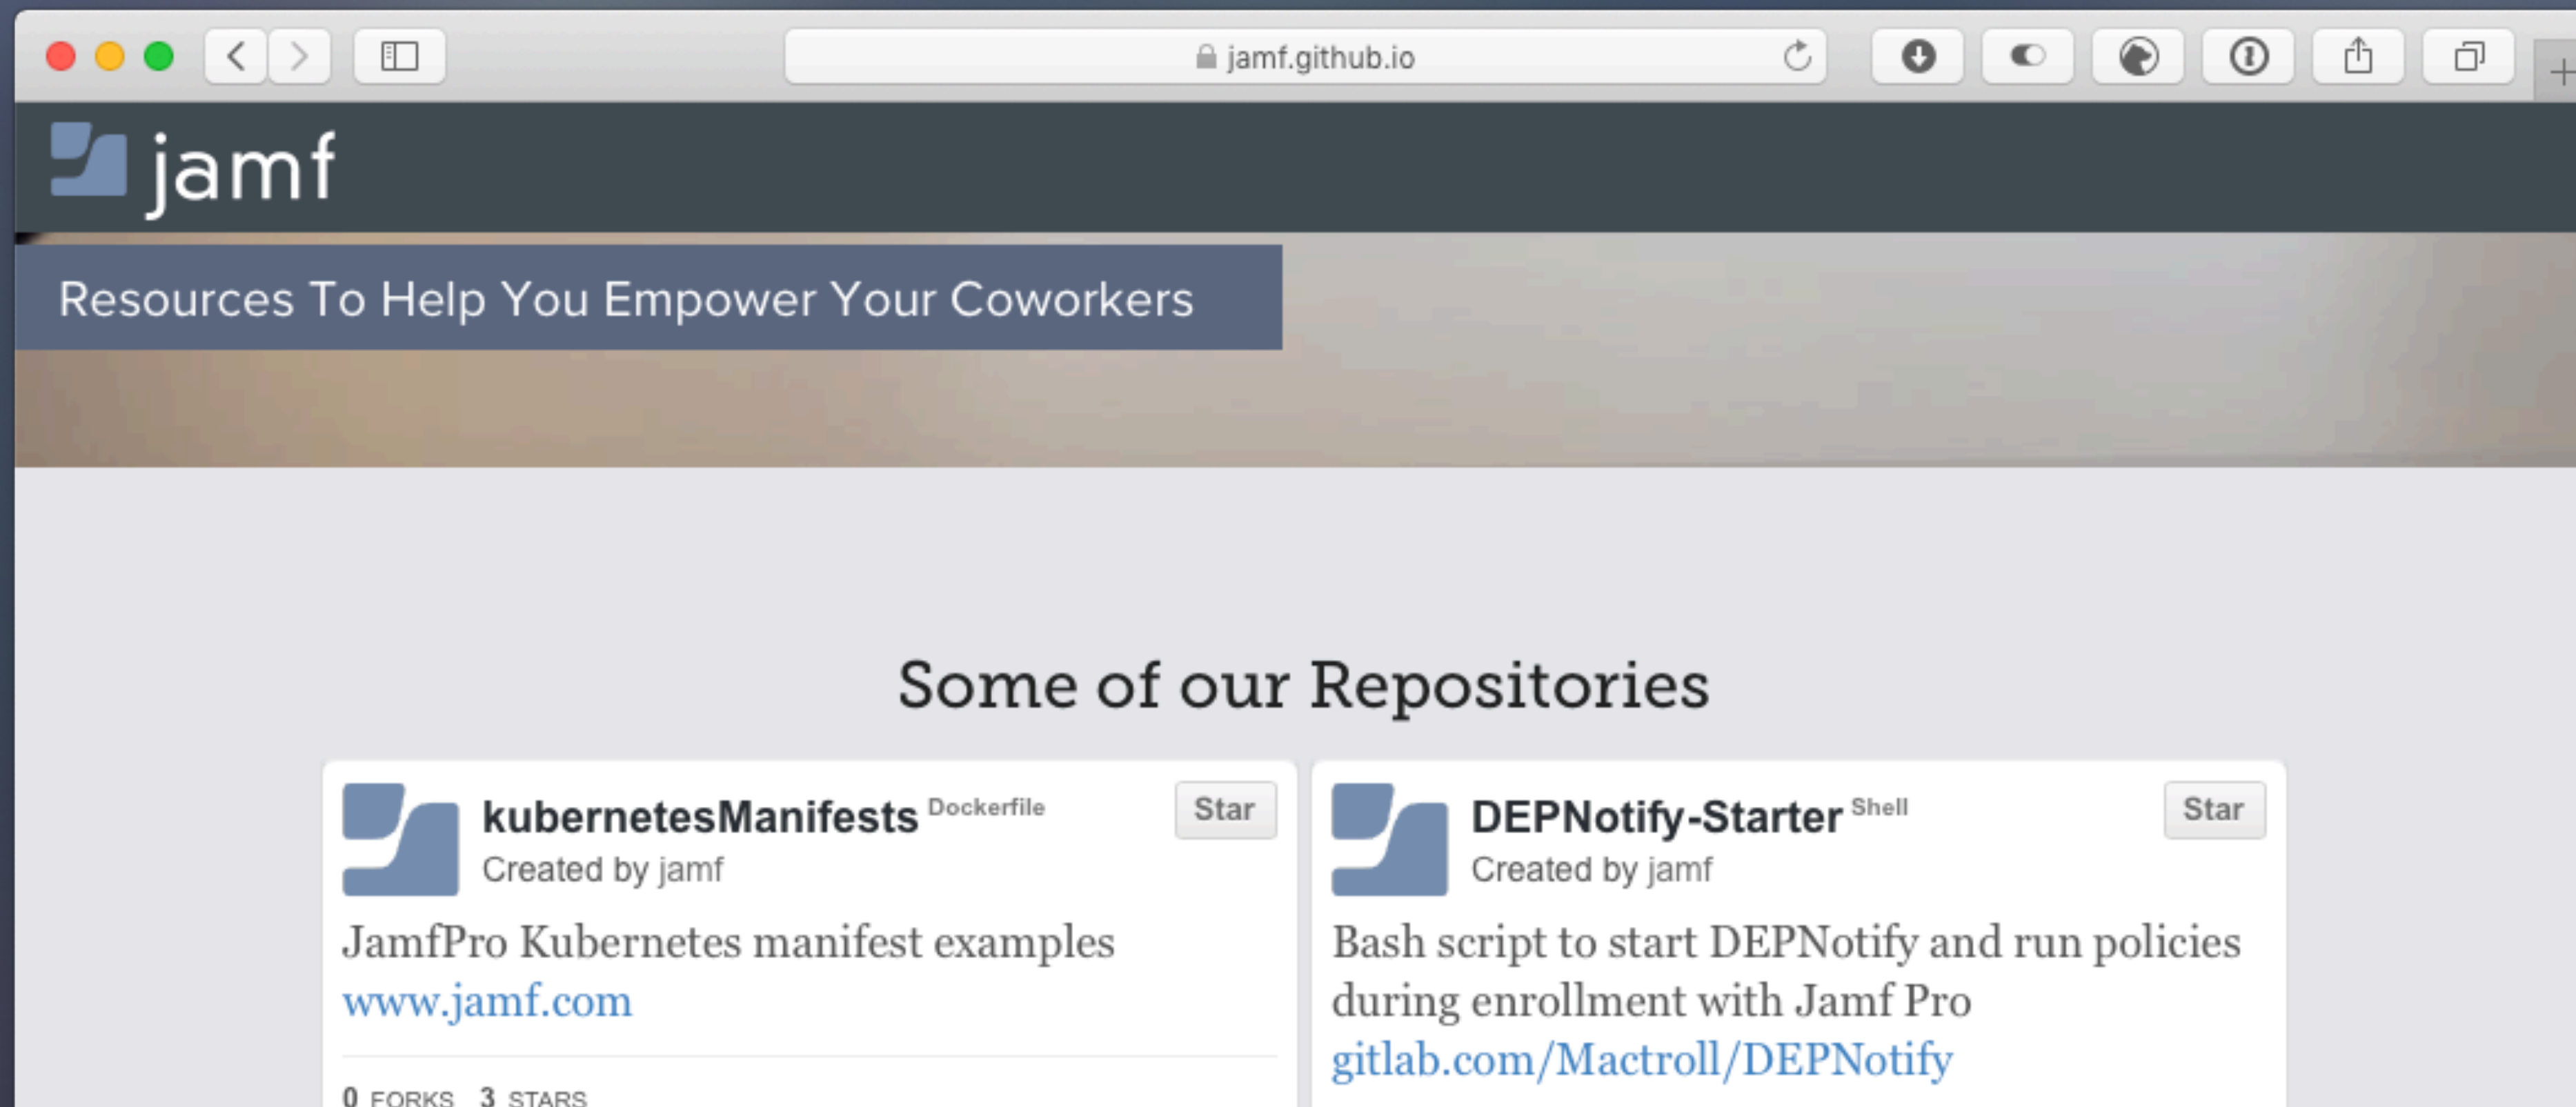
jamf.github.io

jamf

Resources To Help You Empower Your Coworkers

Some of our Repositories

kubernetesManifests Dockerfile
Star
Created by jamf

JamfPro Kubernetes manifest examples
www.jamf.com

0 FORKS 3 STARS

DEPNotify-Starter Shell
Star
Created by jamf

Bash script to start DEPNotify and run policies during enrollment with Jamf Pro
gitlab.com/Mactroll/DEPNotify